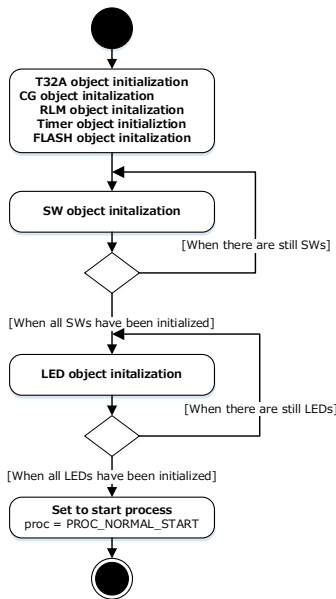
T32A object initialization
CG object initalization
RLM object initalization
Timer object initializtion
FLASH object initalization

SW object initalization

[When there are still SWs]

[When all SWs have been initialized]

LED object initalization

[When there are still LEDs]

[When all LEDs have been initialized]

Set to start process
proc = PROC_NORMAL_START